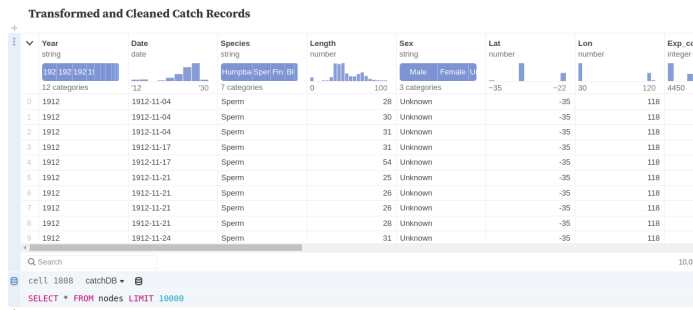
Transformed and Cleaned Catch Records

| | Year string | Date date | Species string | Length number | Sex string | Lat number | Lon number | Exp_co integer |
|---|---|---|---|---|---|---|---|---|
| | 192 192 192 19 | | Humpba Sper Fin Bl | | Male Female U | | | |
| | 12 categories | '12 '30 | 7 categories | 0 100 | 3 categories | −35 −22 | 30 120 | 4450 |
| 0 | 1912 | 1912-11-04 | Sperm | 28 | Unknown | -35 | 118 | |
| 1 | 1912 | 1912-11-04 | Sperm | 30 | Unknown | -35 | 118 | |
| 2 | 1912 | 1912-11-04 | Sperm | 31 | Unknown | -35 | 118 | |
| 3 | 1912 | 1912-11-17 | Sperm | 31 | Unknown | -35 | 118 | |
| 4 | 1912 | 1912-11-17 | Sperm | 54 | Unknown | -35 | 118 | |
| 5 | 1912 | 1912-11-21 | Sperm | 25 | Unknown | -35 | 118 | |
| 6 | 1912 | 1912-11-21 | Sperm | 26 | Unknown | -35 | 118 | |
| 7 | 1912 | 1912-11-21 | Sperm | 26 | Unknown | -35 | 118 | |
| 8 | 1912 | 1912-11-21 | Sperm | 28 | Unknown | -35 | 118 | |
| 9 | 1912 | 1912-11-24 | Sperm | 31 | Unknown | -35 | 118 | |

Search

10,0

cell 1808 catchDB

SELECT * FROM nodes LIMIT 10000